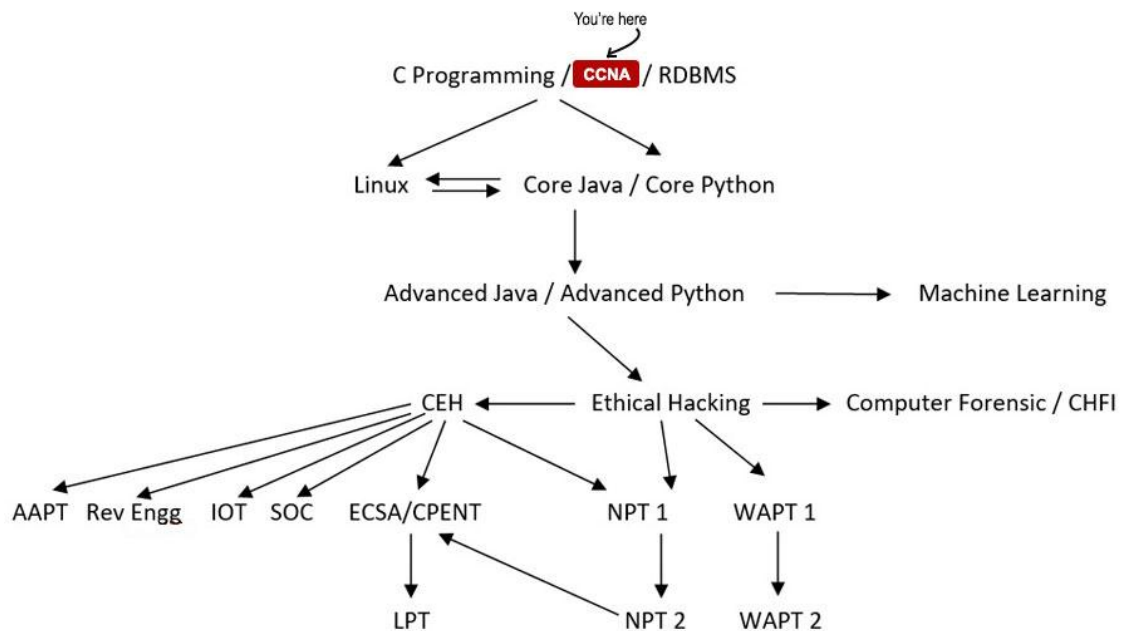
You're here

C Programming / CCNA / RDBMS

Linux

Core Java / Core Python

Advanced Java / Advanced Python

Machine Learning

CEH

Ethical Hacking

Computer Forensic / CHFI

AAPT

Rev Engg

IOT

SOC

ECSA/CPENT

NPT 1

WAPT 1

LPT

NPT 2

WAPT 2